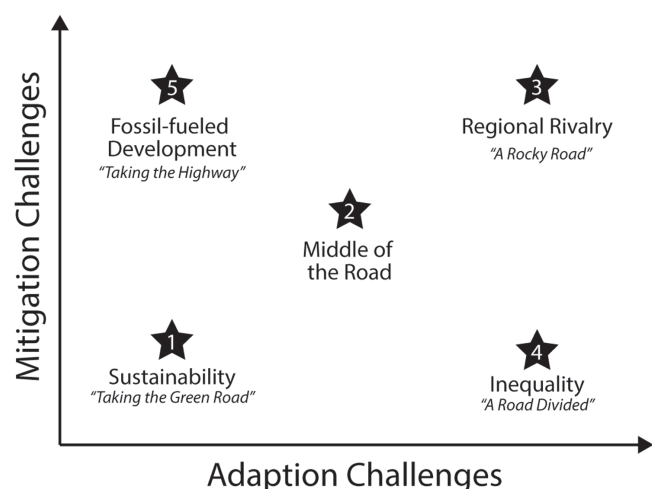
Mitigation Challenges

5
Fossil-fueled Development
"Taking the Highway"

3
Regional Rivalry
"A Rocky Road"

2
Middle of the Road

1
Sustainability
"Taking the Green Road"

4
Inequality
"A Road Divided"

Adaption Challenges